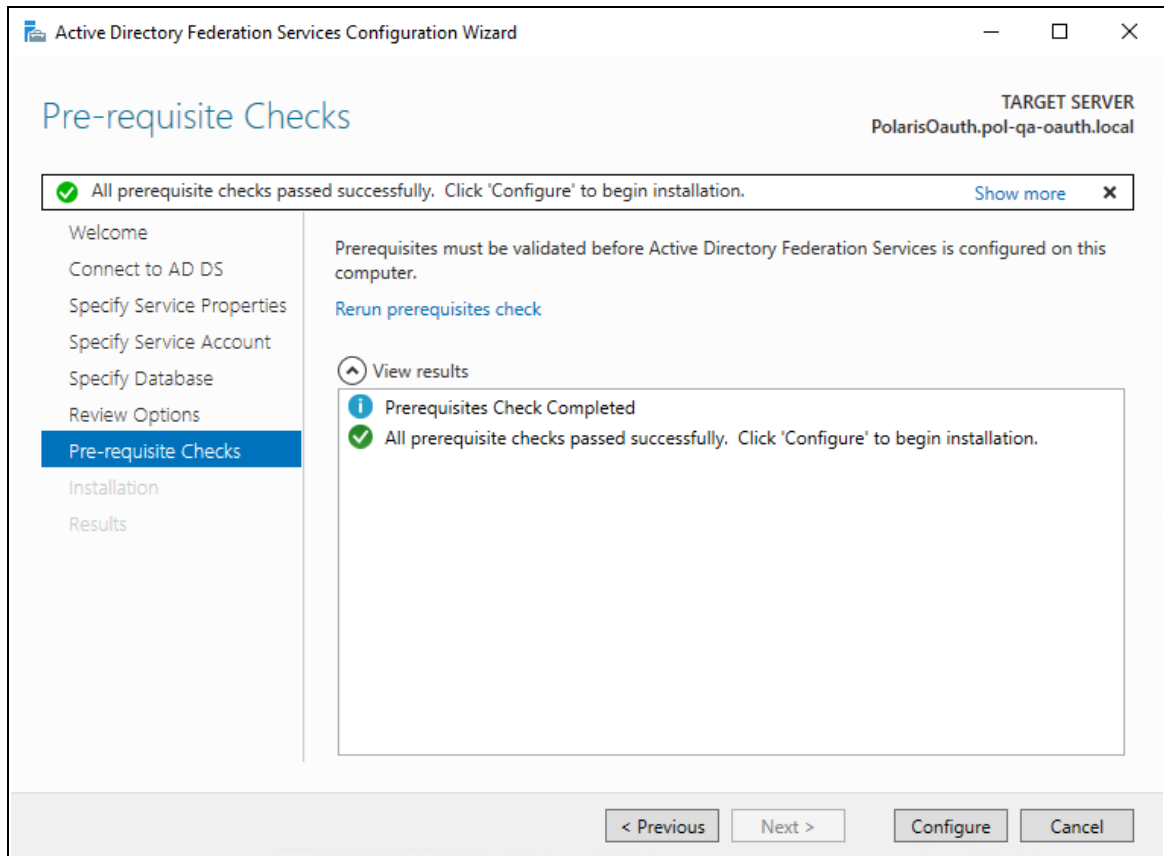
Active Directory Federation Services Configuration Wizard

Pre-requisite Checks

TARGET SERVER
PolarisOauth.pol-qa-oauth.local

All prerequisite checks passed successfully. Click 'Configure' to begin installation. Show more ✕

Welcome
Connect to AD DS
Specify Service Properties
Specify Service Account
Specify Database
Review Options
Pre-requisite Checks
Installation
Results

Prerequisites must be validated before Active Directory Federation Services is configured on this computer.

Rerun prerequisites check

View results

Prerequisites Check Completed
All prerequisite checks passed successfully. Click 'Configure' to begin installation.

< Previous Next > Configure Cancel